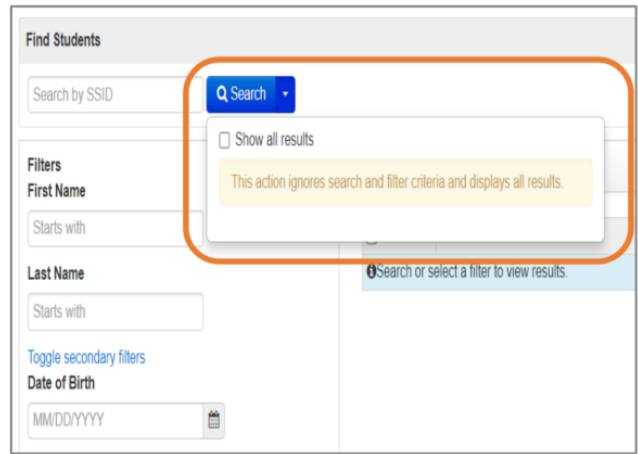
Find Students

Search by SSID

Search

Show all results

This action ignores search and filter criteria and displays all results.

Filters

First Name

Starts with

Last Name

Starts with

Toggle secondary filters

Date of Birth

MM/DD/YYYY

Search or select a filter to view results.